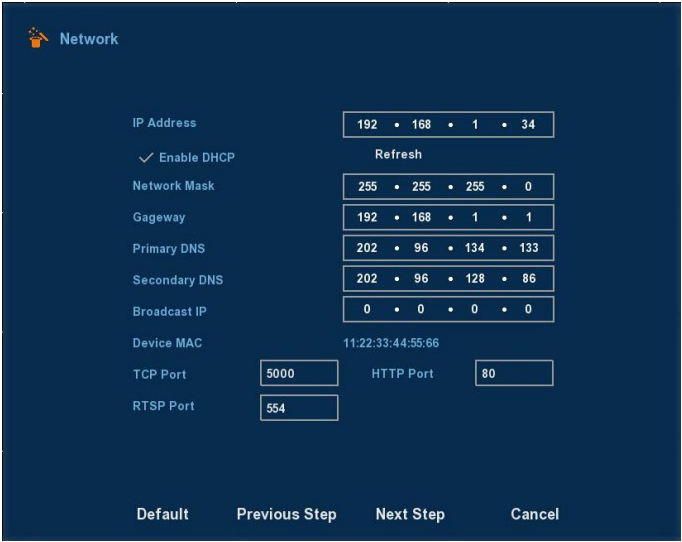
Network

IP Address 192 • 168 • 1 • 34

✓ Enable DHCP Refresh

Network Mask 255 • 255 • 255 • 0

Gageway 192 • 168 • 1 • 1

Primary DNS 202 • 96 • 134 • 133

Secondary DNS 202 • 96 • 128 • 86

Broadcast IP 0 • 0 • 0 • 0

Device MAC 11:22:33:44:55:66

TCP Port 5000 HTTP Port 80

RTSP Port 554

Default Previous Step Next Step Cancel